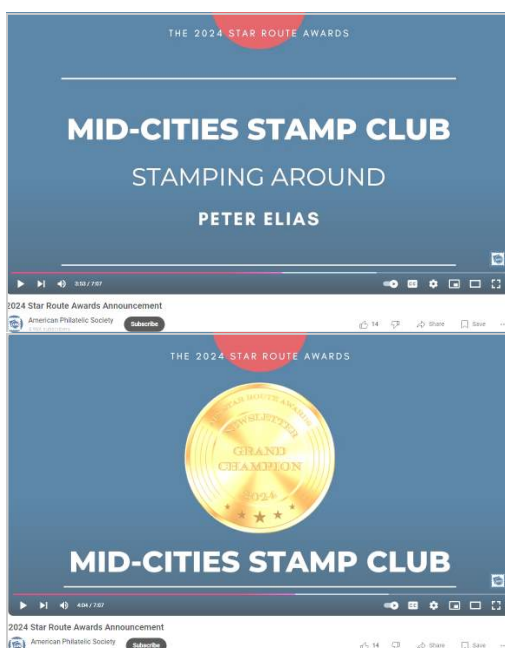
THE 2024 STAR ROUTE AWARDS

MID-CITIES STAMP CLUB

STAMPING AROUND

PETER ELIAS

3:53 / 7:07

2024 Star Route Awards Announcement

American Philatelic Society

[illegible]

Subscribe

14

Share

Save

THE 2024 STAR ROUTE AWARDS

STAR ROUTE AWARDS

NEWSLETTER

GRAND CHAMPION

2024

MID-CITIES STAMP CLUB

4:04 / 7:07

2024 Star Route Awards Announcement

American Philatelic Society

Subscribe

14

Share

Save